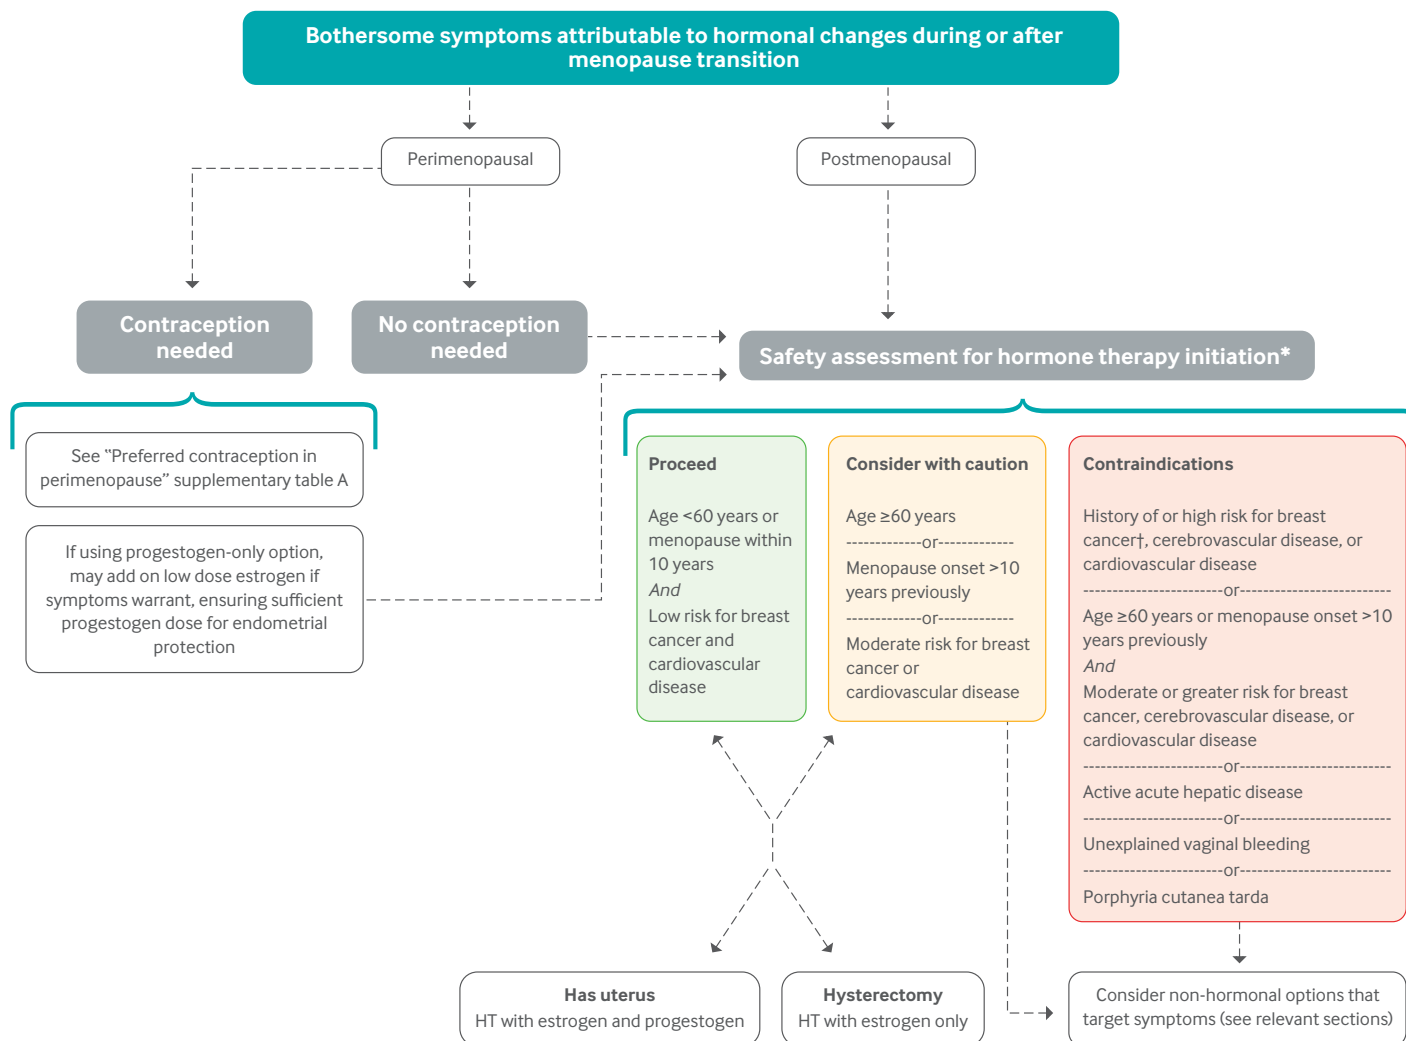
Bothersome symptoms attributable to hormonal changes during or after menopause transition

Perimenopausal

Postmenopausal

Contraception needed

No contraception needed

Safety assessment for hormone therapy initiation*

See "Preferred contraception in perimenopause" supplementary table A

If using progestogen-only option, may add on low dose estrogen if symptoms warrant, ensuring sufficient progestogen dose for endometrial protection

Proceed

Age <60 years or menopause within 10 years
And
Low risk for breast cancer and cardiovascular disease

Consider with caution

Age ≥60 years
-------------or-------------
Menopause onset >10 years previously
-------------or-------------
Moderate risk for breast cancer or cardiovascular disease

Contraindications

History of or high risk for breast cancer†, cerebrovascular disease, or cardiovascular disease
------------------------or------------------------
Age ≥60 years or menopause onset >10 years previously
And
Moderate or greater risk for breast cancer, cerebrovascular disease, or cardiovascular disease
------------------------or------------------------
Active acute hepatic disease
------------------------or------------------------
Unexplained vaginal bleeding
------------------------or------------------------
Porphyria cutanea tarda

Has uterus
HT with estrogen and progestogen

Hysterectomy
HT with estrogen only

Consider non-hormonal options that target symptoms (see relevant sections)